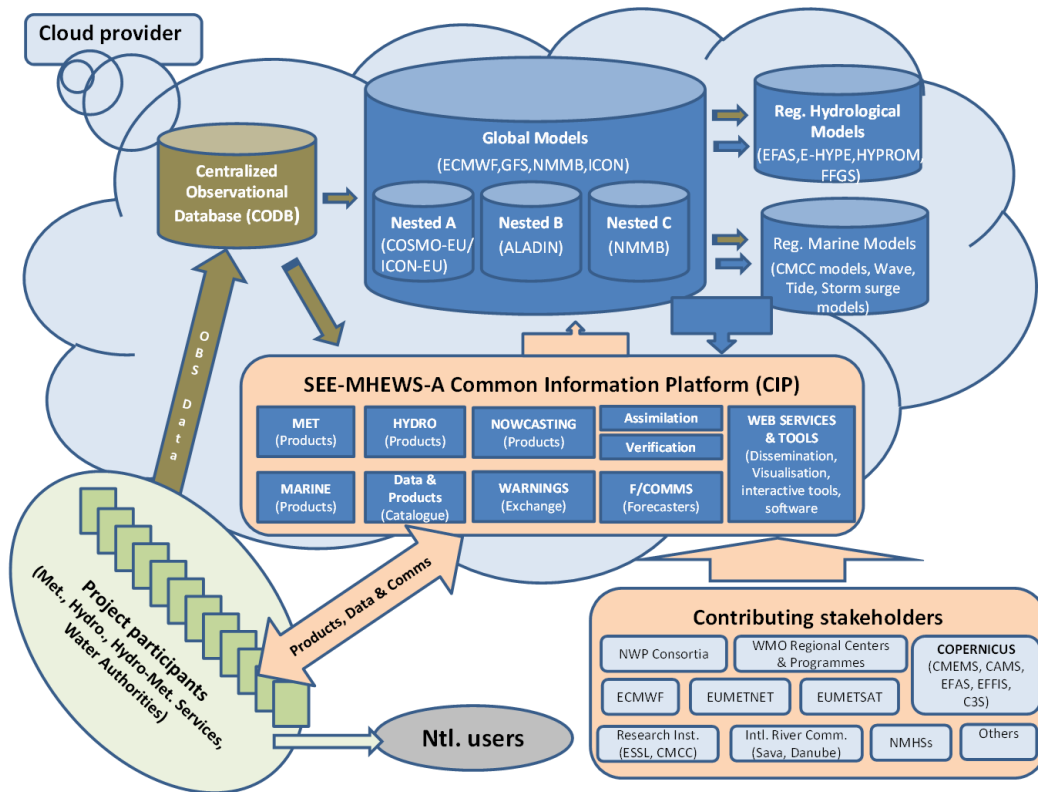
Cloud provider

Centralized Observational Database (CODB)

Global Models
(ECMWF,GFS,NMMB,ICON)

Nested A
(COSMO-EU/ ICON-EU)

Nested B
(ALADIN)

Nested C
(NMMB)

Reg. Hydrological Models
(EFAS,E-HYPE,HYPROM, FFGS)

Reg. Marine Models
(CMCC models, Wave, Tide, Storm surge models)

OBS Data

SEE-MHEWS-A Common Information Platform (CIP)

MET
(Products)

HYDRO
(Products)

NOWCASTING
(Products)

Assimilation

Verification

WEB SERVICES & TOOLS
(Dissemination, Visualisation, interactive tools, software

MARINE
(Products)

Data & Products
(Catalogue)

WARNINGS
(Exchange)

F/COMMS
(Forecasters)

Project participants
(Met., Hydro., Hydro-Met. Services, Water Authorities)

Products, Data & Comms

Ntl. users

Contributing stakeholders

NWP Consortia

WMO Regional Centers & Programmes

COPERNICUS
(CMEMS, CAMS, EFAS, EFFIS, C3S)

ECMWF

EUMETNET

EUMETSAT

Research Inst.
(ESSL, CMCC)

Intl. River Comm.
(Sava, Danube)

NMHSs

Others